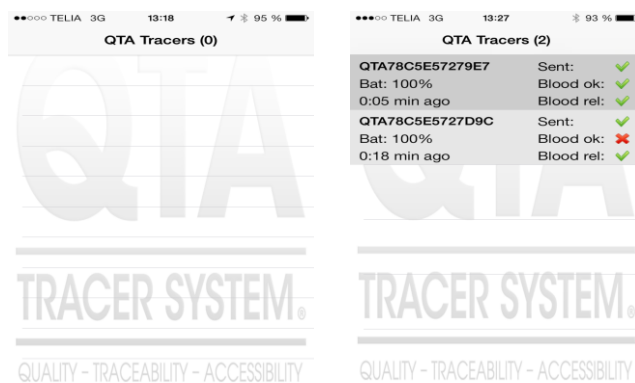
●●○○○ TELIA 3G 13:18 95 %

QTA Tracers (0)

QTA

TRACER SYSTEM®

QUALITY - TRACEABILITY - ACCESSIBILITY

●●●○○ TELIA 3G 13:27 93 %

QTA Tracers (2)

QTA78C5E57279E7 Sent: ✔
Bat: 100% Blood ok: ✔
0:05 min ago Blood rel: ✔

QTA78C5E5727D9C Sent: ✔
Bat: 100% Blood ok: ✖
0:18 min ago Blood rel: ✔

QTA

TRACER SYSTEM®

QUALITY - TRACEABILITY - ACCESSIBILITY